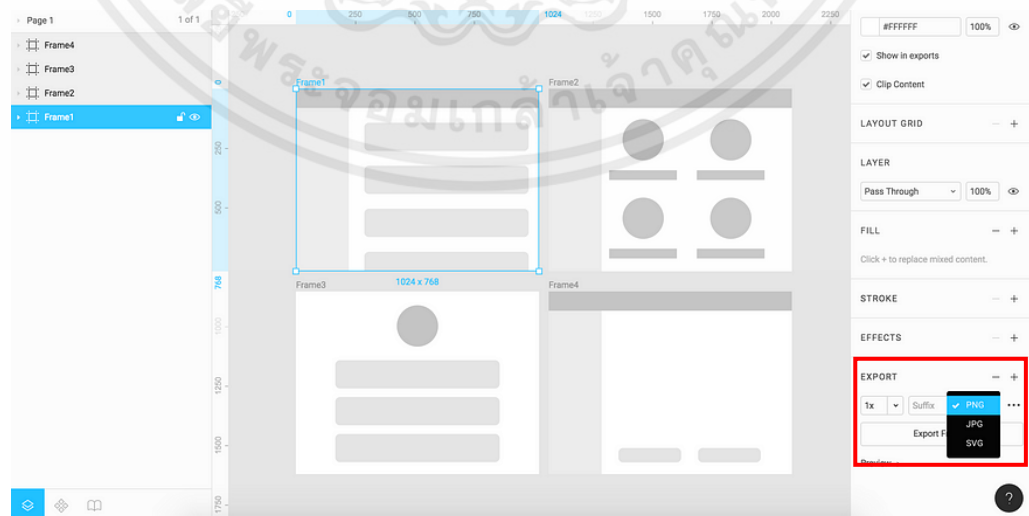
Page 1
1 of 1
Frame4
Frame3
Frame2
Frame1

0 250 500 750 1024 1250 1500 1750 2000 2250
0 250 500 768 1000 1250 1500 1750

Frame1
Frame2
1024 x 768
Frame3
Frame4

#FFFFFF 100%
Show in exports
Clip Content
LAYOUT GRID
LAYER
Pass Through 100%
FILL
Click + to replace mixed content.
STROKE
EFFECTS
EXPORT
1x Suffix
PNG
JPG
SVG
Export F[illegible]
Preview
?